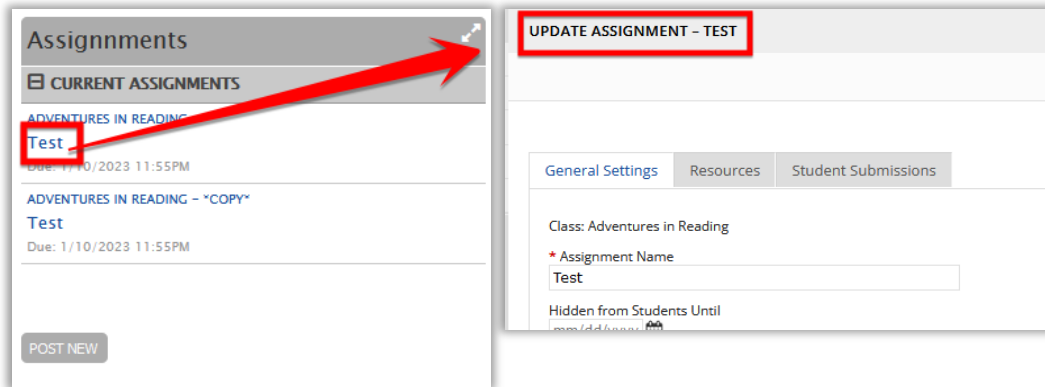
Assignnments

⊟ CURRENT ASSIGNMENTS

ADVENTURES IN READING

Test

Due: 1/10/2023 11:55PM

ADVENTURES IN READING - *COPY*

Test

Due: 1/10/2023 11:55PM

POST NEW

UPDATE ASSIGNMENT - TEST

General Settings | Resources | Student Submissions

Class: Adventures in Reading

* Assignment Name

Test

Hidden from Students Until

mm/dd/yyyy